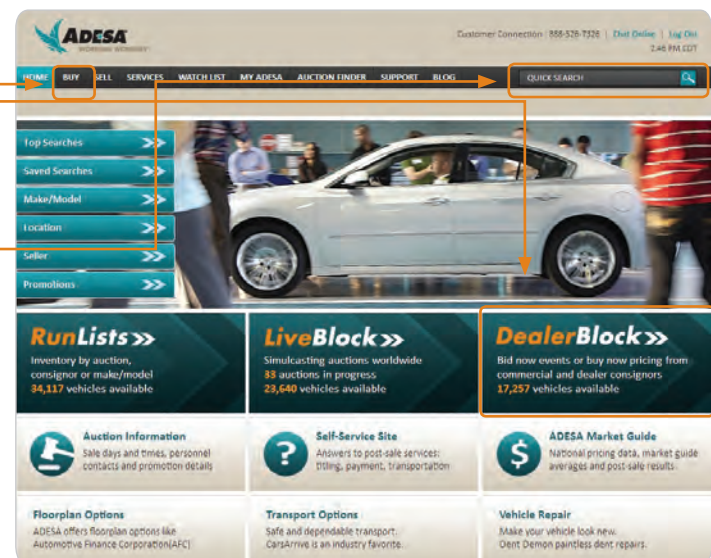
ADESA
WORKING WONDERS

Customer Connection | 888-526-7326 | Chat Online | Log Out
2:46 PM CDT

HOME BUY SELL SERVICES WATCH LIST MY ADESA AUCTION FINDER SUPPORT BLOG

QUICK SEARCH

Top Searches
Saved Searches
Make/Model
Location
Seller
Promotions

RunLists»
Inventory by auction, consignor or make/model
34,117 vehicles available

LiveBlock»
Simulcasting auctions worldwide
33 auctions in progress
23,640 vehicles available

DealerBlock»
Bid now events or buy now pricing from commercial and dealer consignors
17,257 vehicles available

Auction Information
Sale days and times, personnel contacts and promotion details

Self-Service Site
Answers to post-sale services: titling, payment, transportation

ADESA Market Guide
National pricing data, market guide averages and post-sale results

Floorplan Options
ADESA offers floorplan options like Automotive Finance Corporation(AFC)

Transport Options
Safe and dependable transport. CarsArrive is an industry favorite.

Vehicle Repair
Make your vehicle look new. Dent Demon paintless dent repairs.